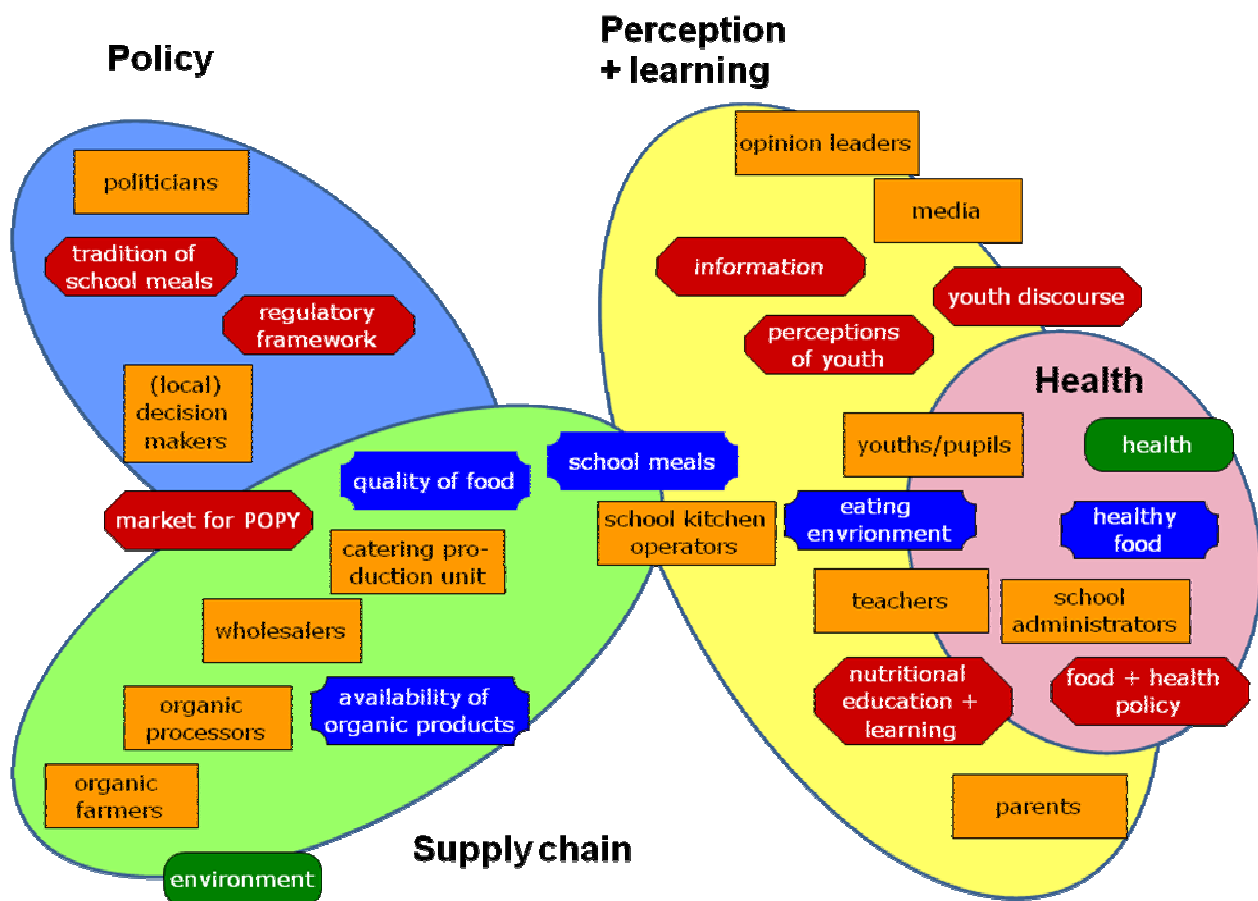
Policy

politicians

tradition of school meals

regulatory framework

(local) decision makers

Perception + learning

opinion leaders

media

information

youth discourse

perceptions of youth

Health

youths/pupils

health

school meals

quality of food

market for POPY

school kitchen operators

eating envrionment

healthy food

catering production unit

wholesalers

teachers

school administrators

organic processors

availability of organic products

nutritional education + learning

food + health policy

organic farmers

parents

Supply chain

environment